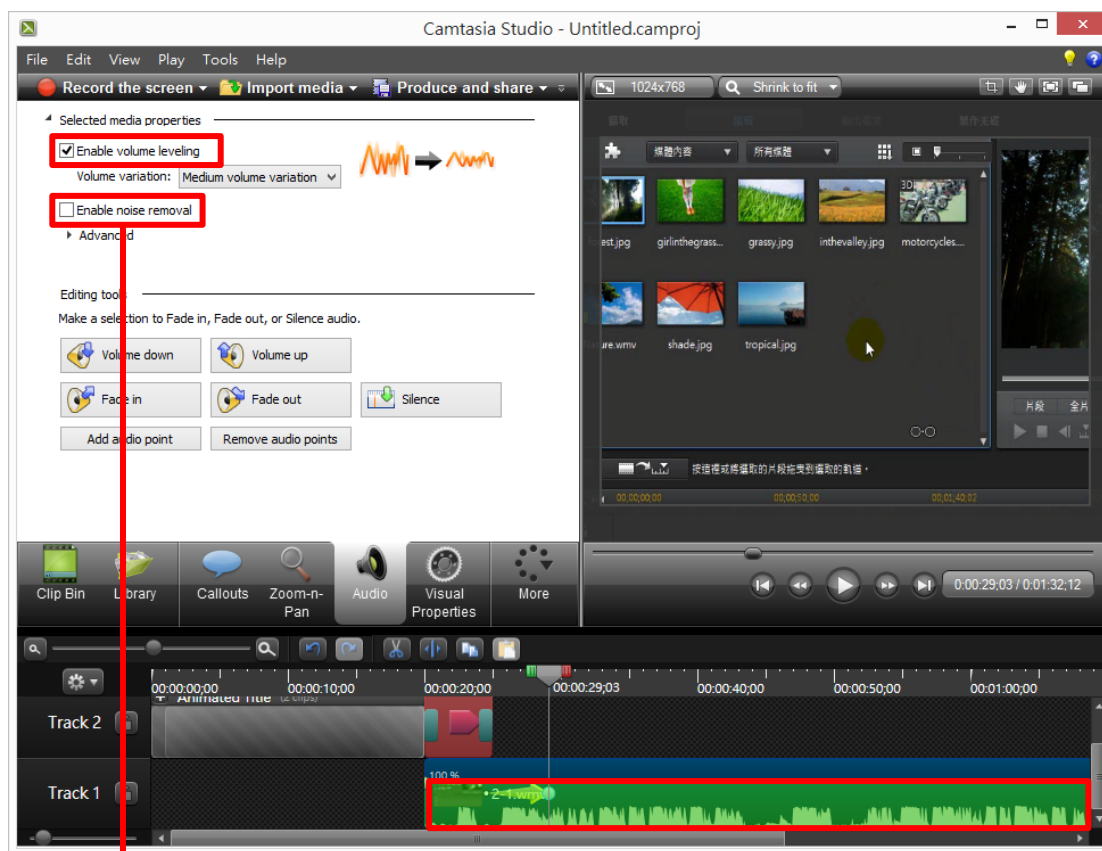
Camtasia Studio - Untitled.camproj

File Edit View Play Tools Help

Record the screen ▾ Import media ▾ Produce and share ▾

1024x768 Shrink to fit

Selected media properties

Enable volume leveling

Volume variation: Medium volume variation

Enable noise removal

Advanced

Editing tools

Make a selection to Fade in, Fade out, or Silence audio.

Volume down Volume up

Fade in Fade out Silence

Add audio point Remove audio points

擷取 編輯 製作分享 製作光碟

媒體內容 所有媒體

est.jpg girlinthegrass... grassy.jpg inthevalley.jpg motorcycles...

ure.wmv shade.jpg tropical.jpg

按這裡或將擷取的片段拖曳到擷取的軌道。

00;00;00;00 00;00;50;00 00;01;40;02

片段 全片

Clip Bin Library Callouts Zoom-n-Pan Audio Visual Properties More

0:00:29;03 / 0:01:32;12

00:00:00;00 00:00:10;00 00:00:20;00 00:00:29;03 00:00:40;00 00:00:50;00 00:01:00;00

Track 2 Animated Title (2 clips)

Track 1 100 % 2-1.wmv